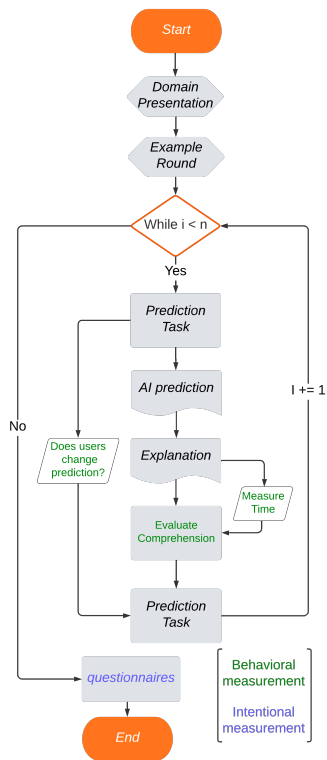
Start

Domain Presentation

Example Round

While i < n

Yes

No

Prediction Task

AI prediction

Does users change prediction?

Explanation

Measure Time

Evaluate Comprehension

Prediction Task

I += 1

questionnaires

End

Behavioral measurement

Intentional measurement